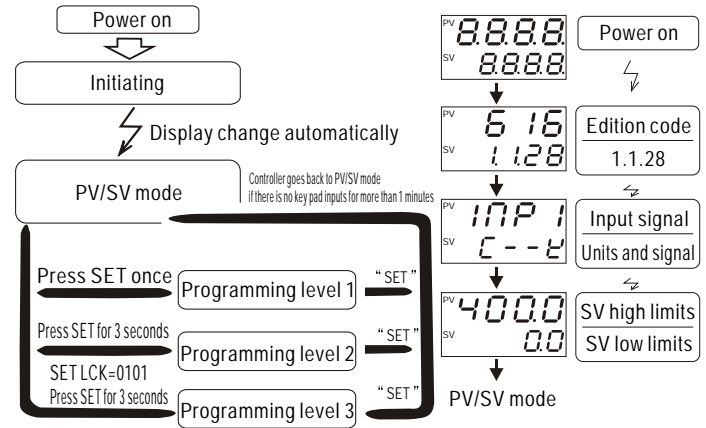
Power on

Initiating

Display change automatically

PV/SV mode

Controller goes back to PV/SV mode if there is no key pad inputs for more than 1 minutes

Press SET once

Programming level 1

"SET"

Press SET for 3 seconds

Programming level 2

"SET"

SET LCK=0101

Press SET for 3 seconds

Programming level 3

"SET"

PV 8.8.8.8.
SV 8.8.8.8.

Power on

PV 616
SV 1.1.28

Edition code

1.1.28

PV INP1
SV C--F

Input signal

Units and signal

PV 400.0
SV 0.0

SV high limits

SV low limits

PV/SV mode